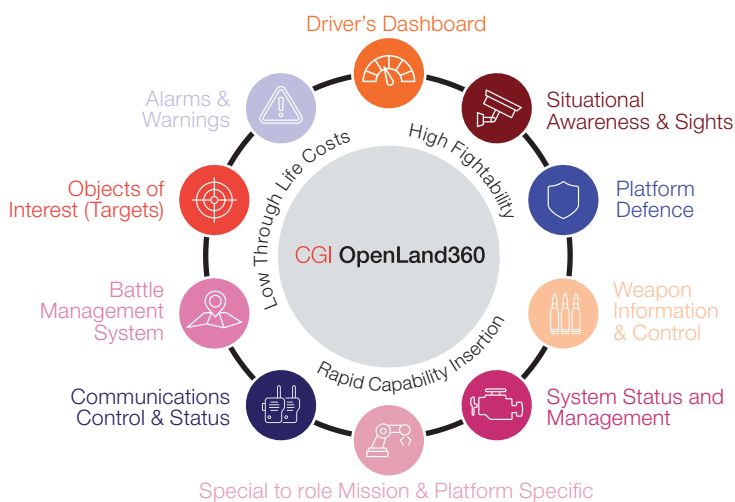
Driver's Dashboard

Situational Awareness & Sights

Platform Defence

Weapon Information & Control

System Status and Management

Special to role Mission & Platform Specific

Communications Control & Status

Battle Management System

Objects of Interest (Targets)

Alarms & Warnings

Low Through Life Costs

High Fightability

Rapid Capability Insertion

CGI OpenLand360